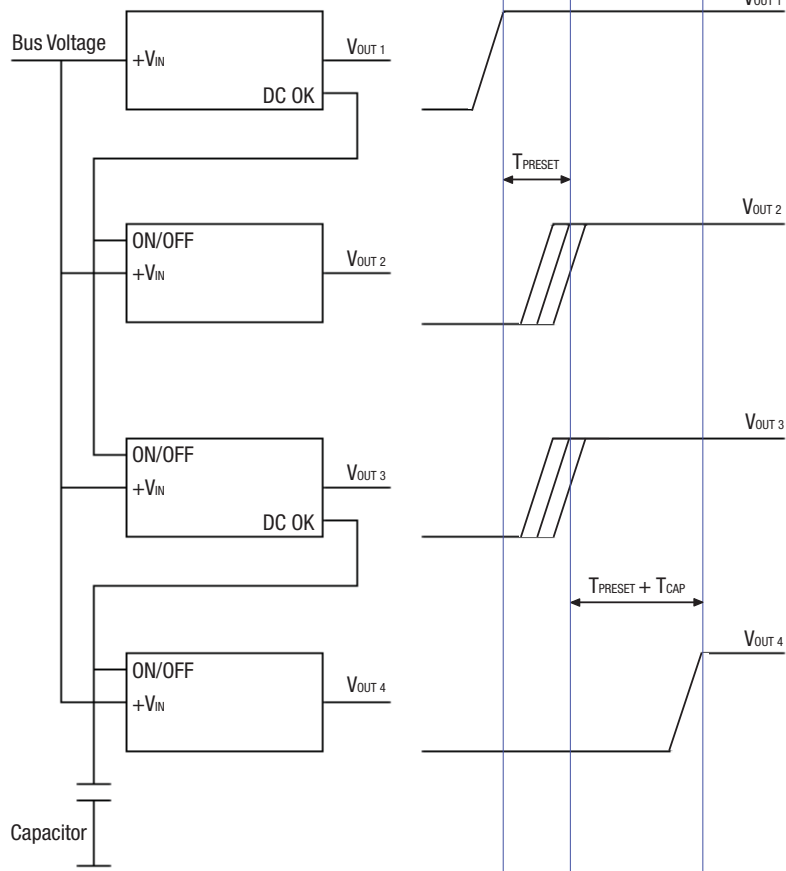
Bus Voltage

$+V_{IN}$

$V_{OUT\ 1}$

DC OK

ON/OFF

$+V_{IN}$

$V_{OUT\ 2}$

ON/OFF

$+V_{IN}$

$V_{OUT\ 3}$

DC OK

ON/OFF

$+V_{IN}$

$V_{OUT\ 4}$

Capacitor

$V_{OUT\ 1}$

$T_{PRESET}$

$V_{OUT\ 2}$

$V_{OUT\ 3}$

$T_{PRESET} + T_{CAP}$

$V_{OUT\ 4}$